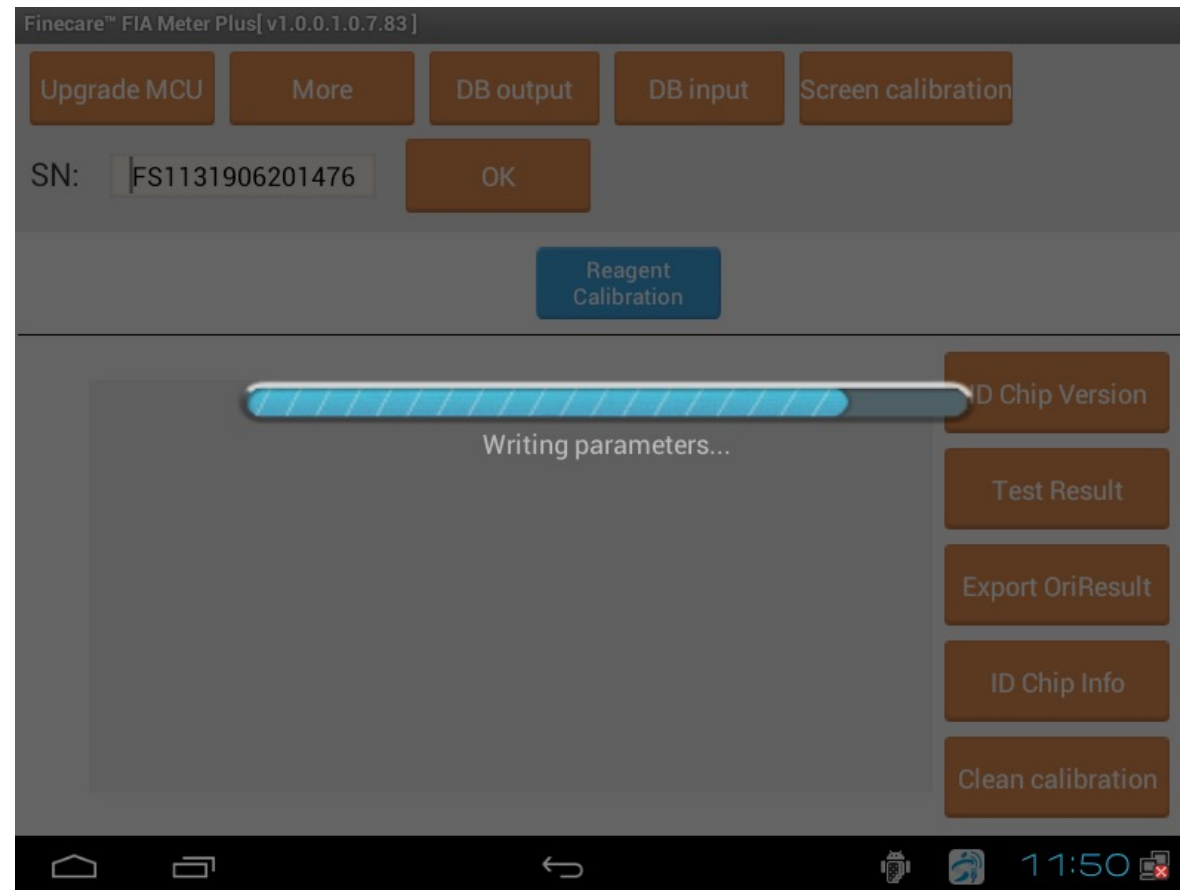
Finecare™ FIA Meter Plus[ v1.0.0.1.0.7.83 ]

Upgrade MCU More DB output DB input Screen calibration

SN: FS1131906201476 OK

Reagent Calibration

D Chip Version

Writing parameters...

Test Result

Export OriResult

ID Chip Info

Clean calibration

11:50